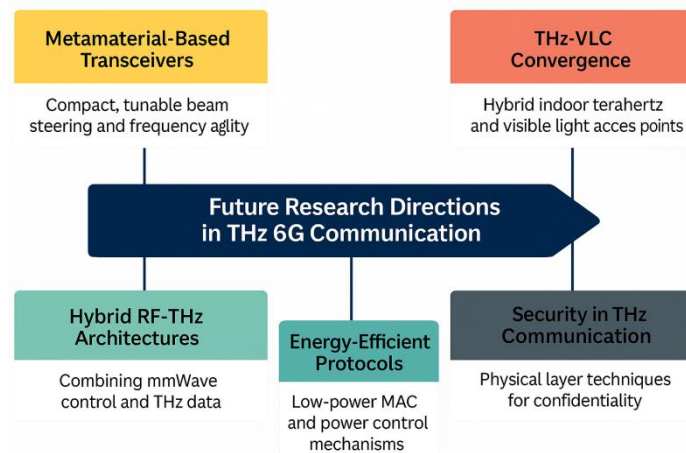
Metamaterial-Based Transceivers

Compact, tunable beam steering and frequency aglity

THz-VLC Convergence

Hybrid indoor terahertz and visible light acces points

Future Research Directions in THz 6G Communication

Hybrid RF-THz Architectures

Combining mmWave control and THz data

Energy-Efficient Protocols

Low-power MAC and power control mechanisms

Security in THz Communication

Physical layer techniques for confidentiality